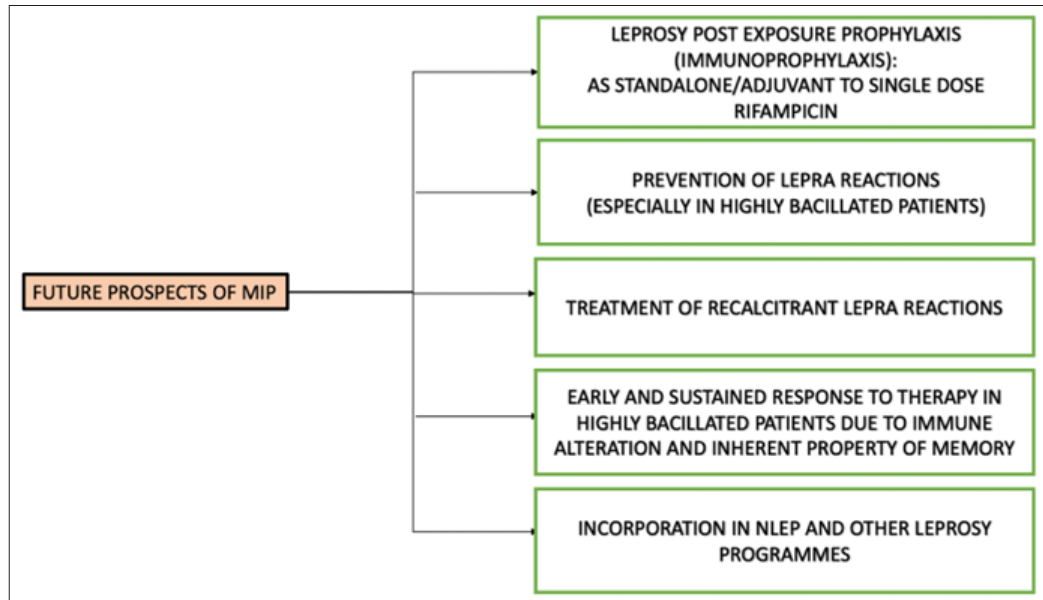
FUTURE PROSPECTS OF MIP

LEPROSY POST EXPOSURE PROPHYLAXIS (IMMUNOPROPHYLAXIS): AS STANDALONE/ADJUVANT TO SINGLE DOSE RIFAMPICIN

PREVENTION OF LEPRA REACTIONS (ESPECIALLY IN HIGHLY BACILLATED PATIENTS)

TREATMENT OF RECALCITRANT LEPRA REACTIONS

EARLY AND SUSTAINED RESPONSE TO THERAPY IN HIGHLY BACILLATED PATIENTS DUE TO IMMUNE ALTERATION AND INHERENT PROPERTY OF MEMORY

INCORPORATION IN NLEP AND OTHER LEPROSY PROGRAMMES